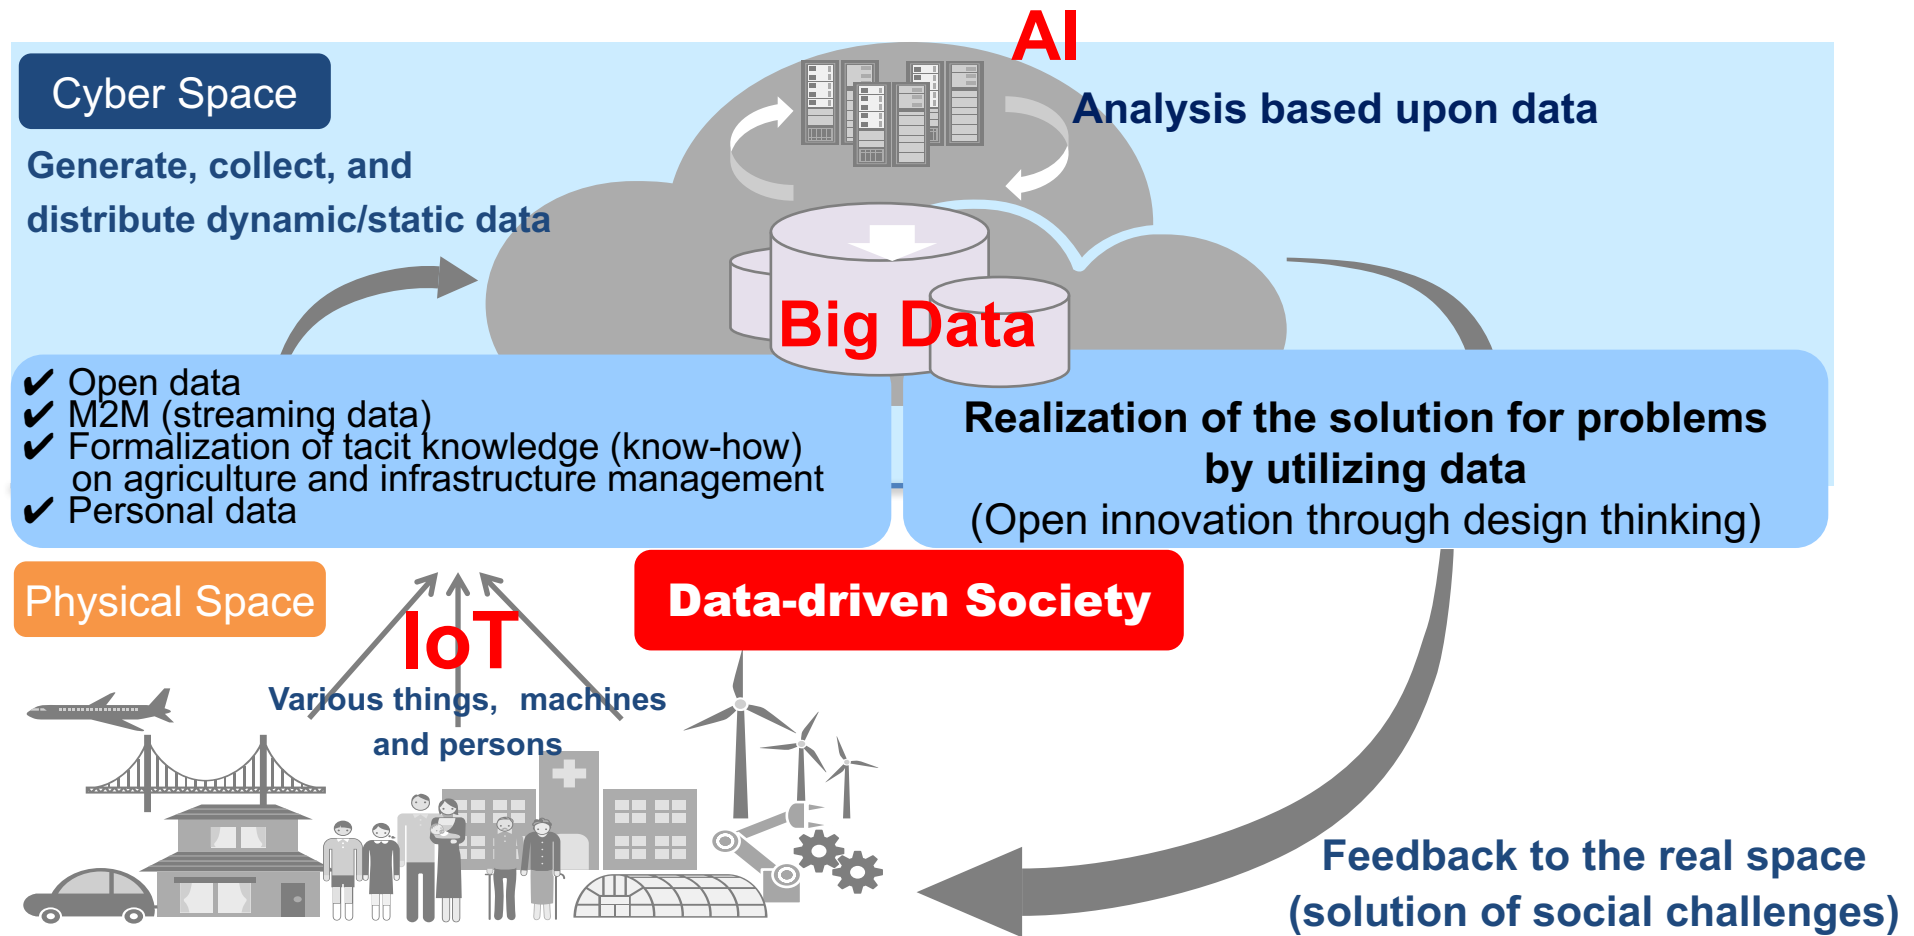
AI

Cyber Space

Analysis based upon data

Generate, collect, and distribute dynamic/static data

Big Data

✔ Open data
✔ M2M (streaming data)
✔ Formalization of tacit knowledge (know-how) on agriculture and infrastructure management
✔ Personal data

Realization of the solution for problems by utilizing data
(Open innovation through design thinking)

Physical Space

IoT

Data-driven Society

Various things, machines and persons

Feedback to the real space
(solution of social challenges)